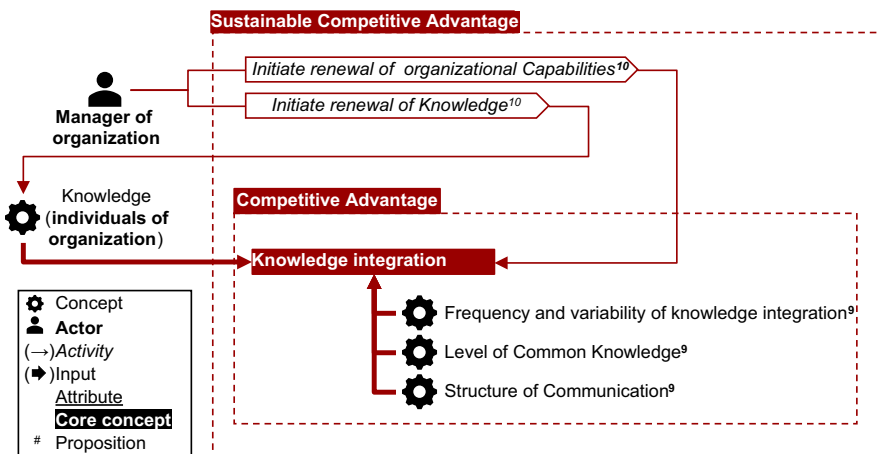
Sustainable Competitive Advantage

Manager of organization

Initiate renewal of organizational Capabilities$^{10}$

Initiate renewal of Knowledge$^{10}$

Knowledge (individuals of organization)

Competitive Advantage

Knowledge integration

Frequency and variability of knowledge integration$^{9}$

Level of Common Knowledge$^{9}$

Structure of Communication$^{9}$

Concept
Actor
(→)Activity
(➡)Input
Attribute
Core concept
# Proposition